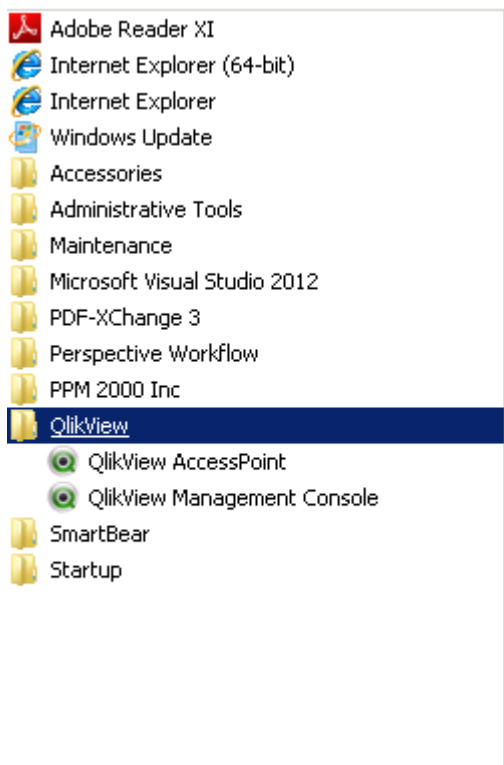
Adobe Reader XI
Internet Explorer (64-bit)
Internet Explorer
Windows Update
Accessories
Administrative Tools
Maintenance
Microsoft Visual Studio 2012
PDF-XChange 3
Perspective Workflow
PPM 2000 Inc
QlikView
QlikView AccessPoint
QlikView Management Console
SmartBear
Startup